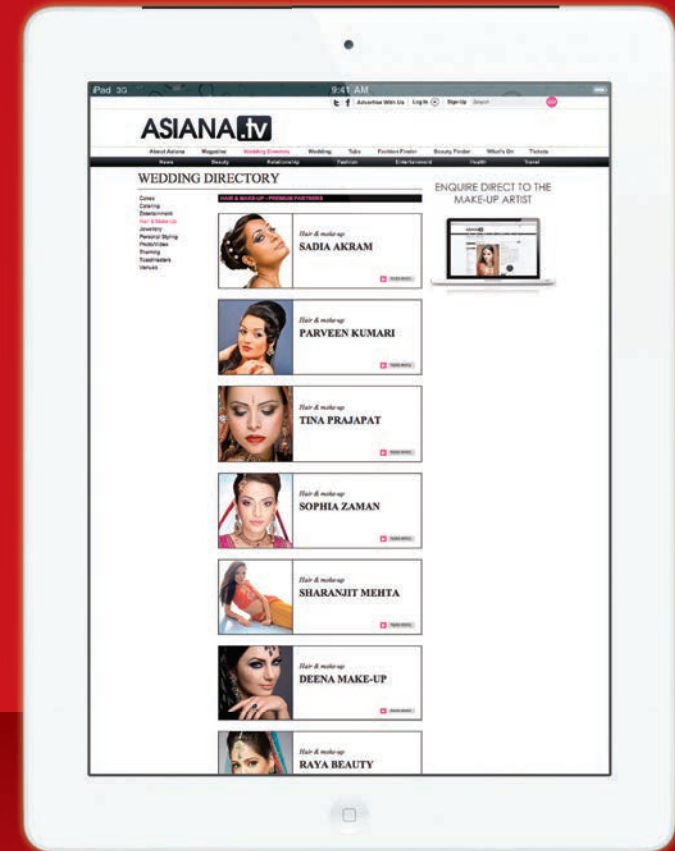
iPad 3G
9:41 AM

Advertise With Us | Log In | Sign Up

ASIANA.tv

About Asiana | Magazine | Wedding Directory | Wedding | Tabs | Fashion Finder | Beauty Finder | What's On | Tickets

News | Beauty | Relationship | Fashion | Entertainment | Health | Travel

WEDDING DIRECTORY

Cakes
Catering
Entertainment
Hair & Make-Up
Jewellery
Personal Styling
Photo/Video
Planning
Toastmasters
Venues

HAIR & MAKE-UP - PREMIUM PARTNERS

Hair & make-up
SADIA AKRAM
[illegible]

Hair & make-up
PARVEEN KUMARI
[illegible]

Hair & make-up
TINA PRAJAPAT
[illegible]

Hair & make-up
SOPHIA ZAMAN
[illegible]

Hair & make-up
SHARANJIT MEHTA
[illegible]

Hair & make-up
DEENA MAKE-UP
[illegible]

Hair & make-up
RAYA BEAUTY

ENQUIRE DIRECT TO THE MAKE-UP ARTIST